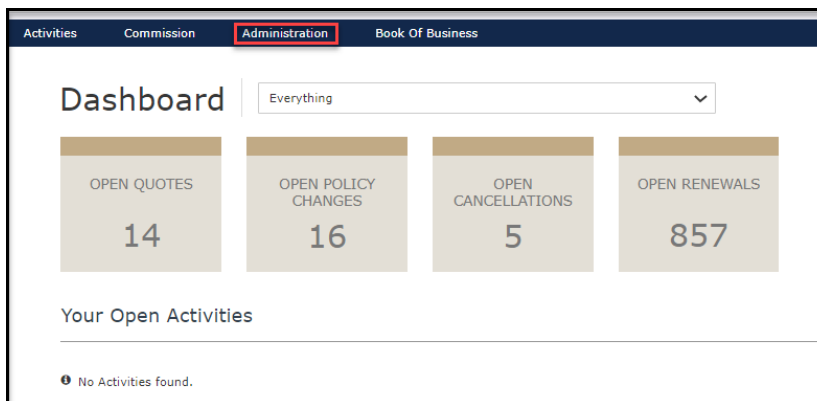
Activities Commission Administration Book Of Business

Dashboard

Everything

OPEN QUOTES
14

OPEN POLICY CHANGES
16

OPEN CANCELLATIONS
5

OPEN RENEWALS
857

Your Open Activities

No Activities found.